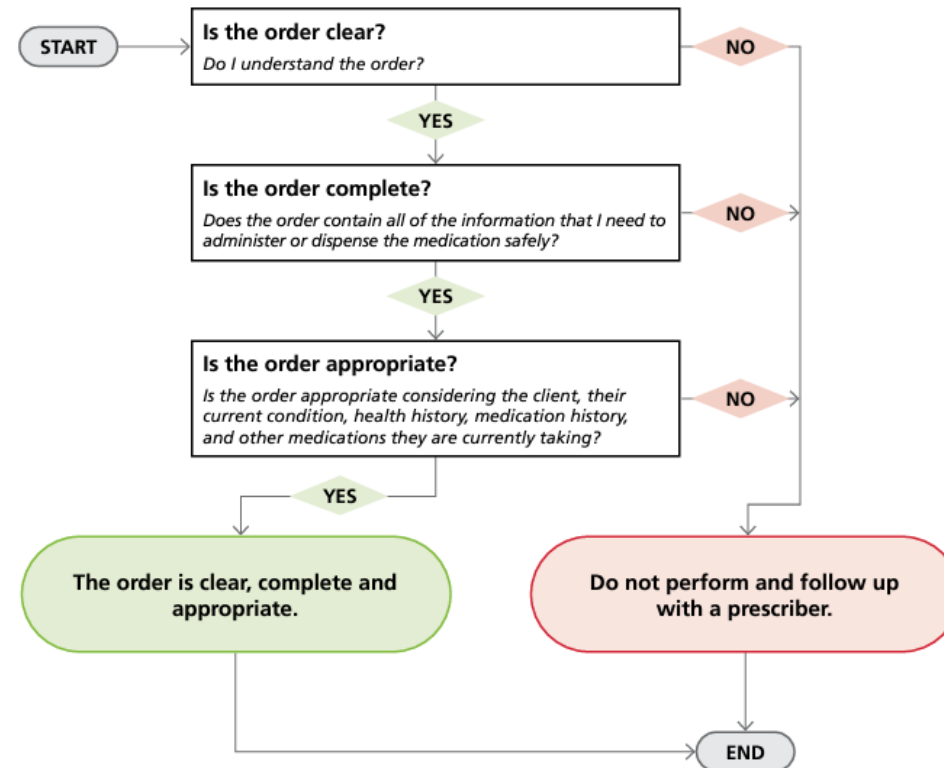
START

Is the order clear?
Do I understand the order?

NO

YES

Is the order complete?
Does the order contain all of the information that I need to administer or dispense the medication safely?

NO

YES

Is the order appropriate?
Is the order appropriate considering the client, their current condition, health history, medication history, and other medications they are currently taking?

NO

YES

The order is clear, complete and appropriate.

Do not perform and follow up with a prescriber.

END